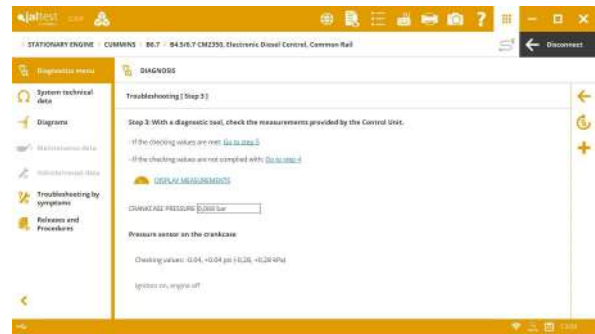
jaltest

STATIONARY ENGINE > CUMMINS > B6.7 > B4.5/6.7 CM2350, Electronic Diesel Control, Common Rail

Disconnect

Diagnostics menu

System technical data

Diagrams

Maintenance data

Troubleshooting by symptoms

Releases and Procedures

DIAGNOSIS

Troubleshooting [ Step 3 ]

Step 3: With a diagnostic tool, check the measurements provided by the Control Unit.

- If the checking values are met: Go to step 5

- If the checking values are not complied with: Go to step 4

DISPLAY MEASUREMENTS

CRANKCASE PRESSURE 0,000 bar

Pressure sensor on the crankcase

Checking values: -0.04, +0.04 psi (-0.28, +0.28 kPa)

Ignition on, engine off